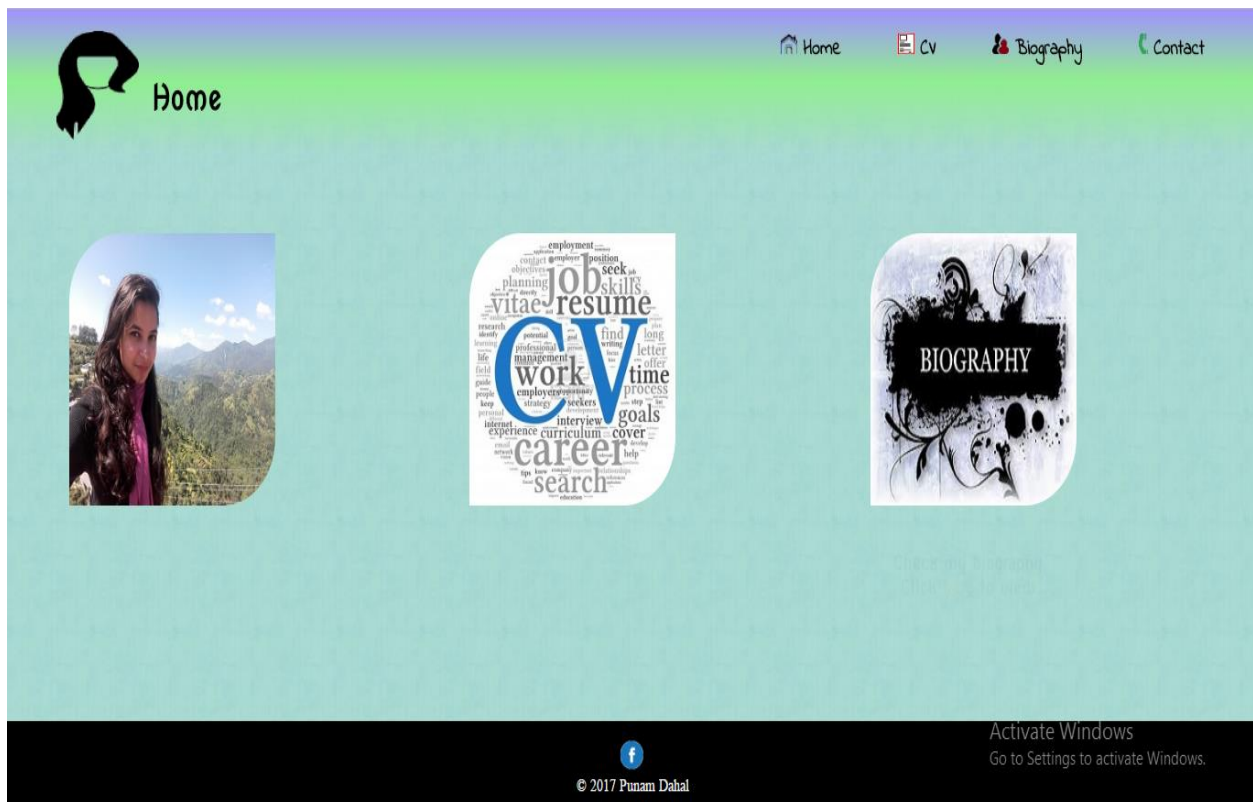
Home

Home CV Biography Contact

employment
job
skills
vitae resume
planning
CV
work time
career
search
goals
curriculum
interview
cover
experience
letter
process
find

BIOGRAPHY

Check my biography
Click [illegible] to read

f
© 2017 Punam Dahal

Activate Windows
Go to Settings to activate Windows.